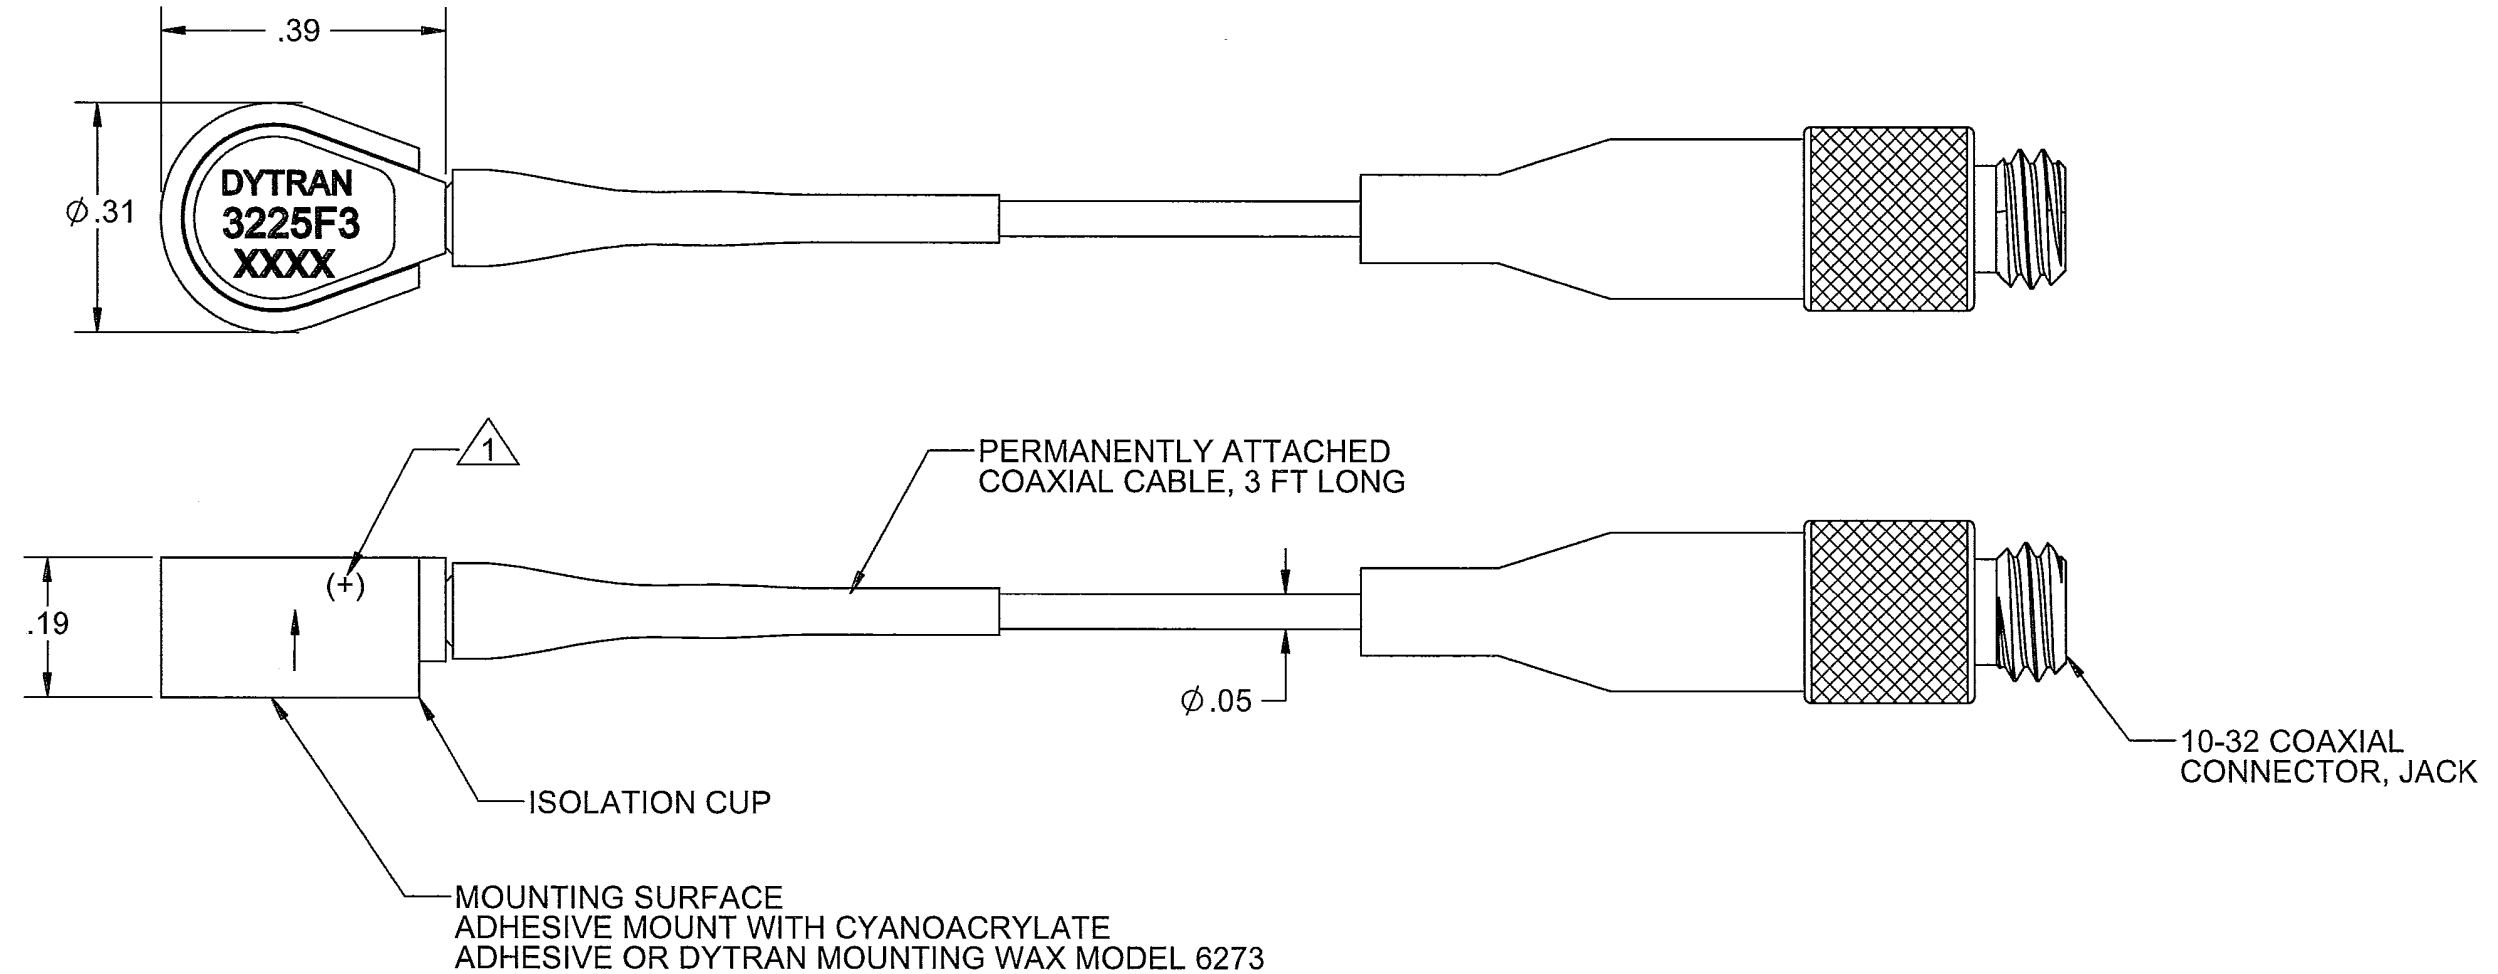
.39

$\phi$.31

DYTRAN
3225F3
XXXX

1

PERMANENTLY ATTACHED
COAXIAL CABLE, 3 FT LONG

(+)

.19

$\phi$.05

10-32 COAXIAL
CONNECTOR, JACK

ISOLATION CUP

MOUNTING SURFACE
ADHESIVE MOUNT WITH CYANOACRYLATE
ADHESIVE OR DYTRAN MOUNTING WAX MODEL 6273